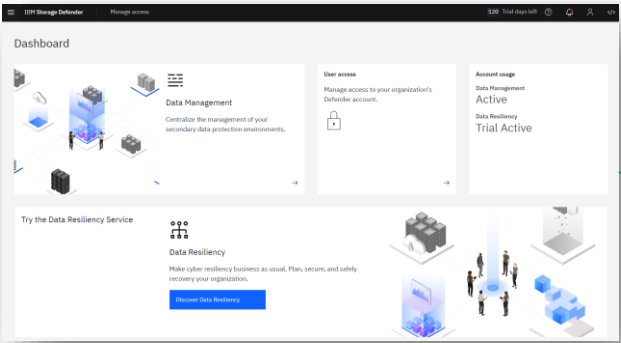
IBM Storage Defender Manage access

120 Trial days left

Dashboard

Data Management

Centralize the management of your secondary data protection environments.

→

User access

Manage access to your organization's Defender account.

→

Account usage

Data Management

Active

Data Resiliency

Trial Active

Try the Data Resiliency Service

Data Resiliency

Make cyber resiliency business as usual. Plan, secure, and safely recovery your organization.

Discover Data Resiliency